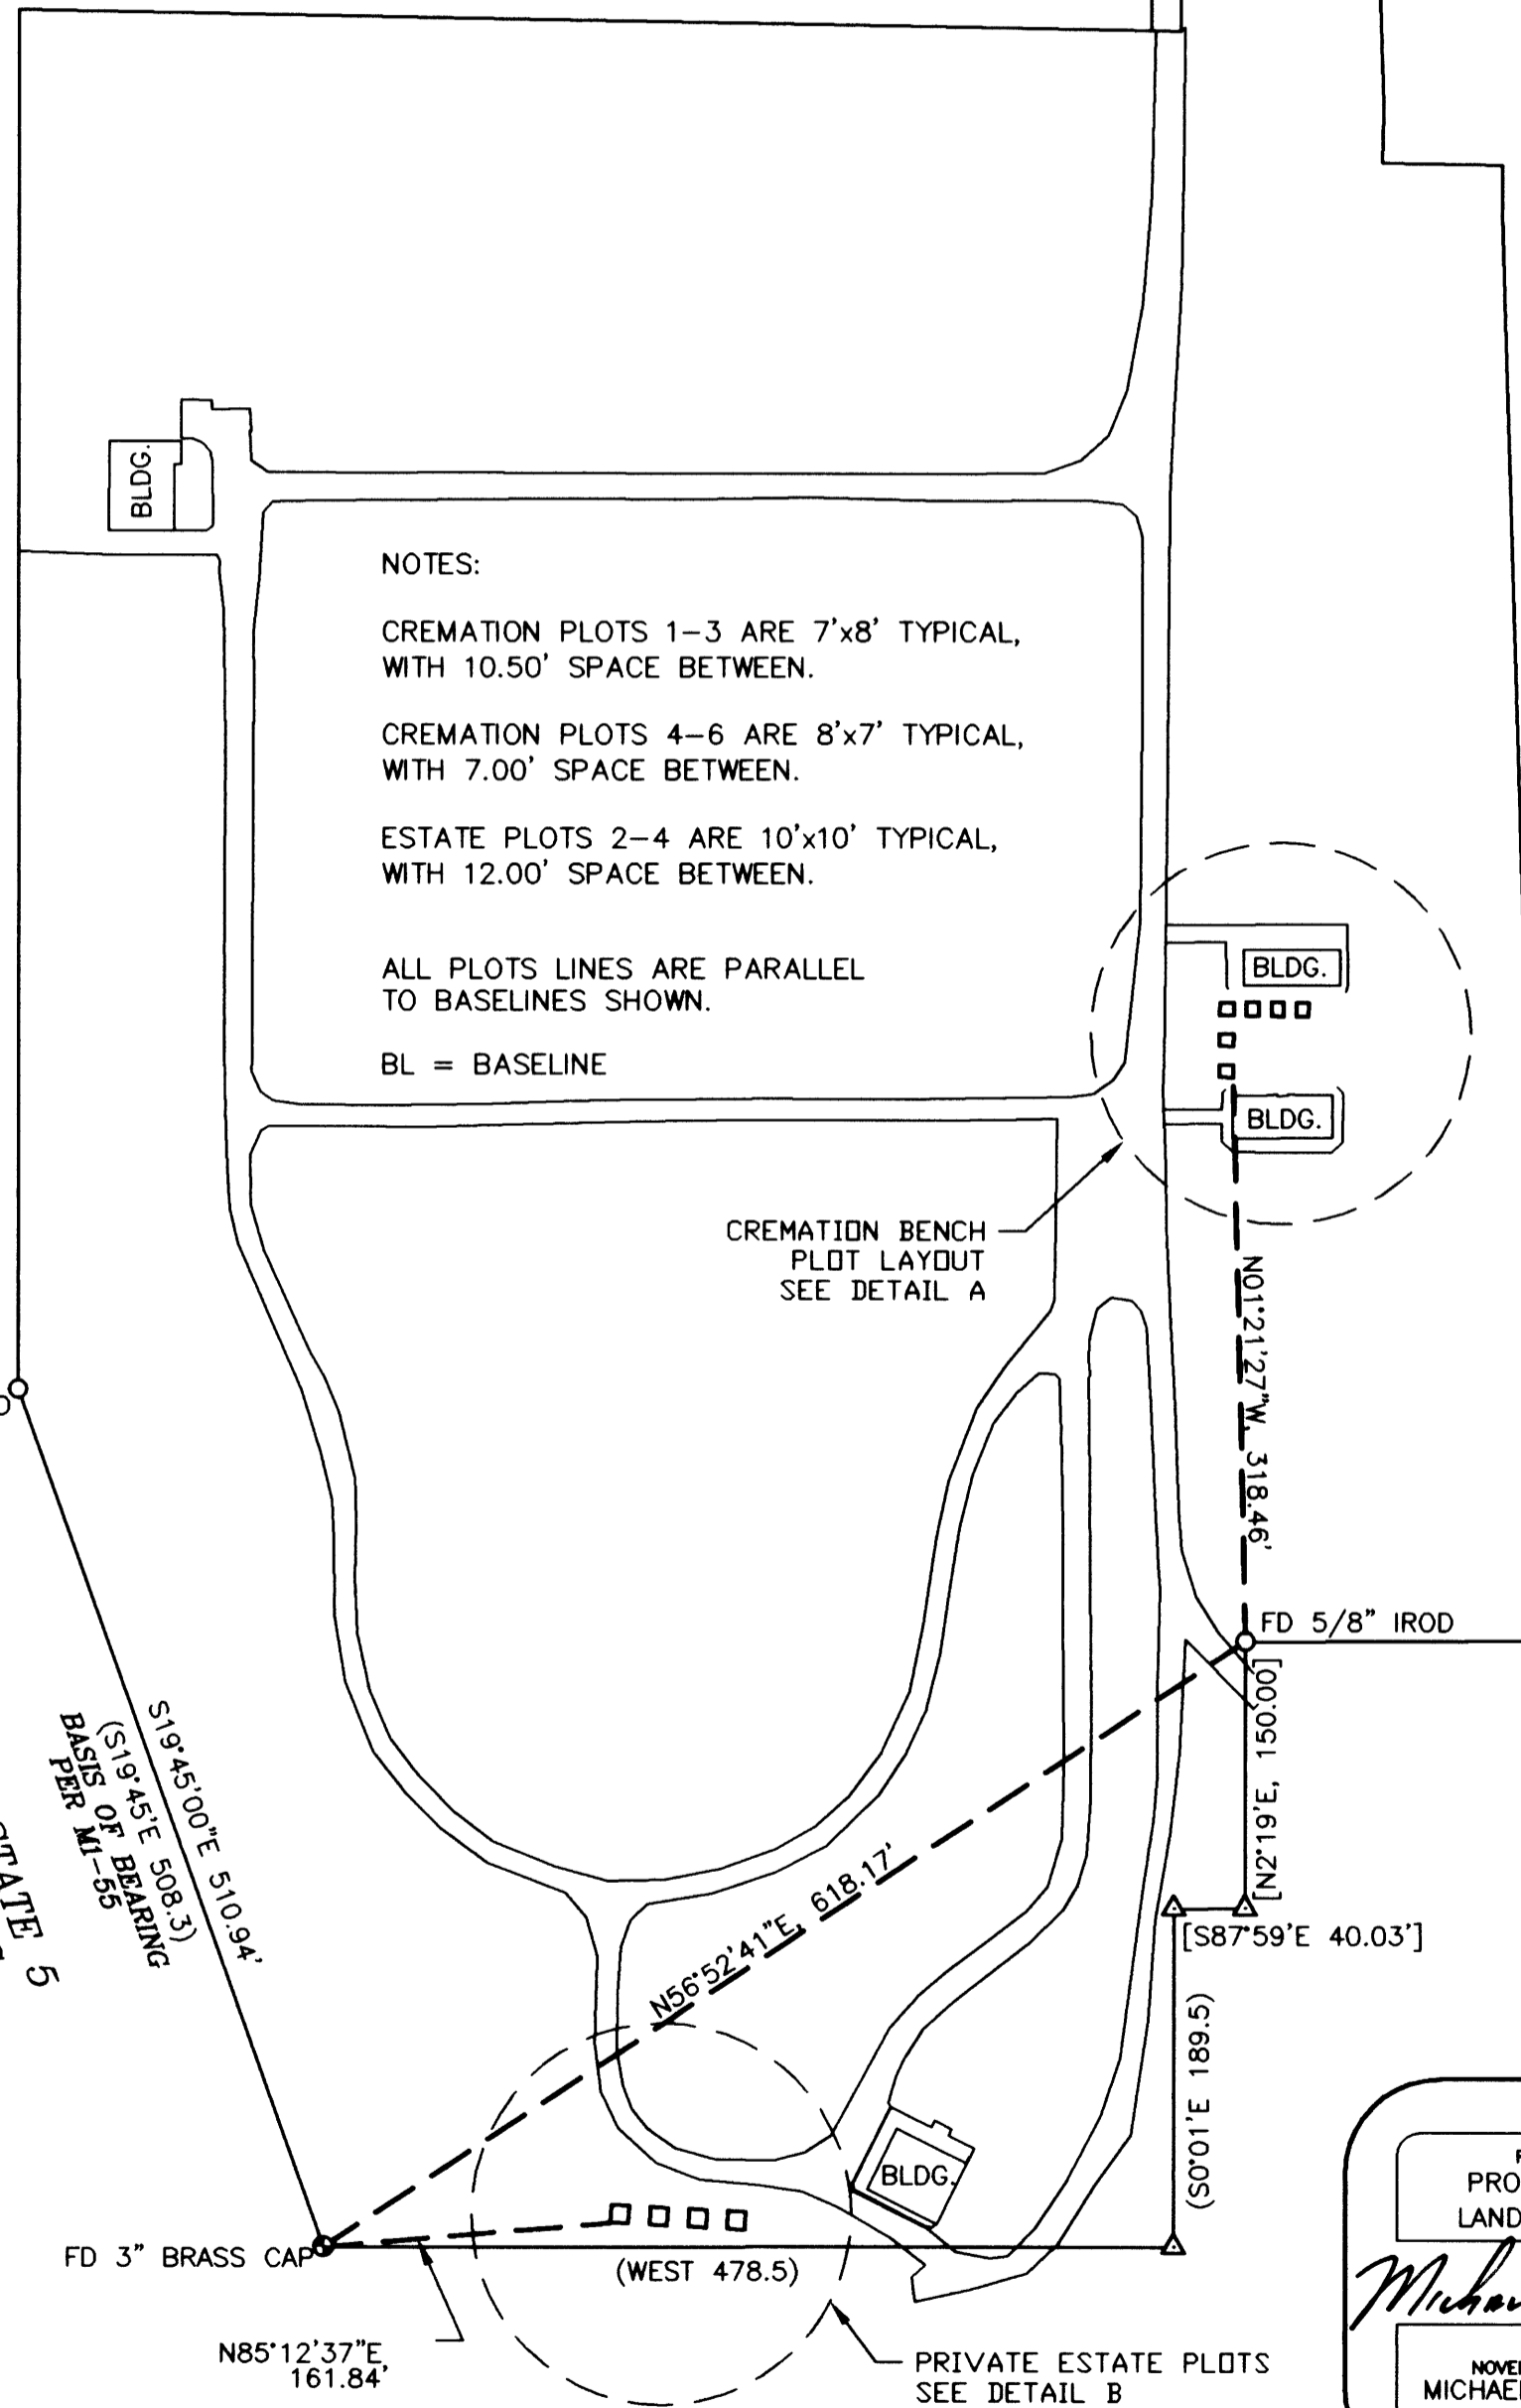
BLDG.

NOTES:

CREMATION PLOTS 1–3 ARE 7'x8' TYPICAL, WITH 10.50' SPACE BETWEEN.

CREMATION PLOTS 4–6 ARE 8'x7' TYPICAL, WITH 7.00' SPACE BETWEEN.

ESTATE PLOTS 2–4 ARE 10'x10' TYPICAL, WITH 12.00' SPACE BETWEEN.

ALL PLOTS LINES ARE PARALLEL TO BASELINES SHOWN.

BL = BASELINE

BLDG.

BLDG.

CREMATION BENCH PLOT LAYOUT SEE DETAIL A

N01°21'27"W, 318.46'

FD 5/8" IROD

[N2°19'E, 150.00']

[S87°59'E 40.03']

(S0°01'E 189.5)

S19°45'00"E 510.94'
(S19°45'E 508.3)
BASIS OF BEARING
PER MI-55

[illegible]TATE 5

N56°52'41"E, 618.17'

BLDG.

FD 3" BRASS CAP

(WEST 478.5)

N85°12'37"E 161.84'

PRIVATE ESTATE PLOTS SEE DETAIL B

PRO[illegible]
LAND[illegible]

Michae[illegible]

NOVE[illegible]
MICHAE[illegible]